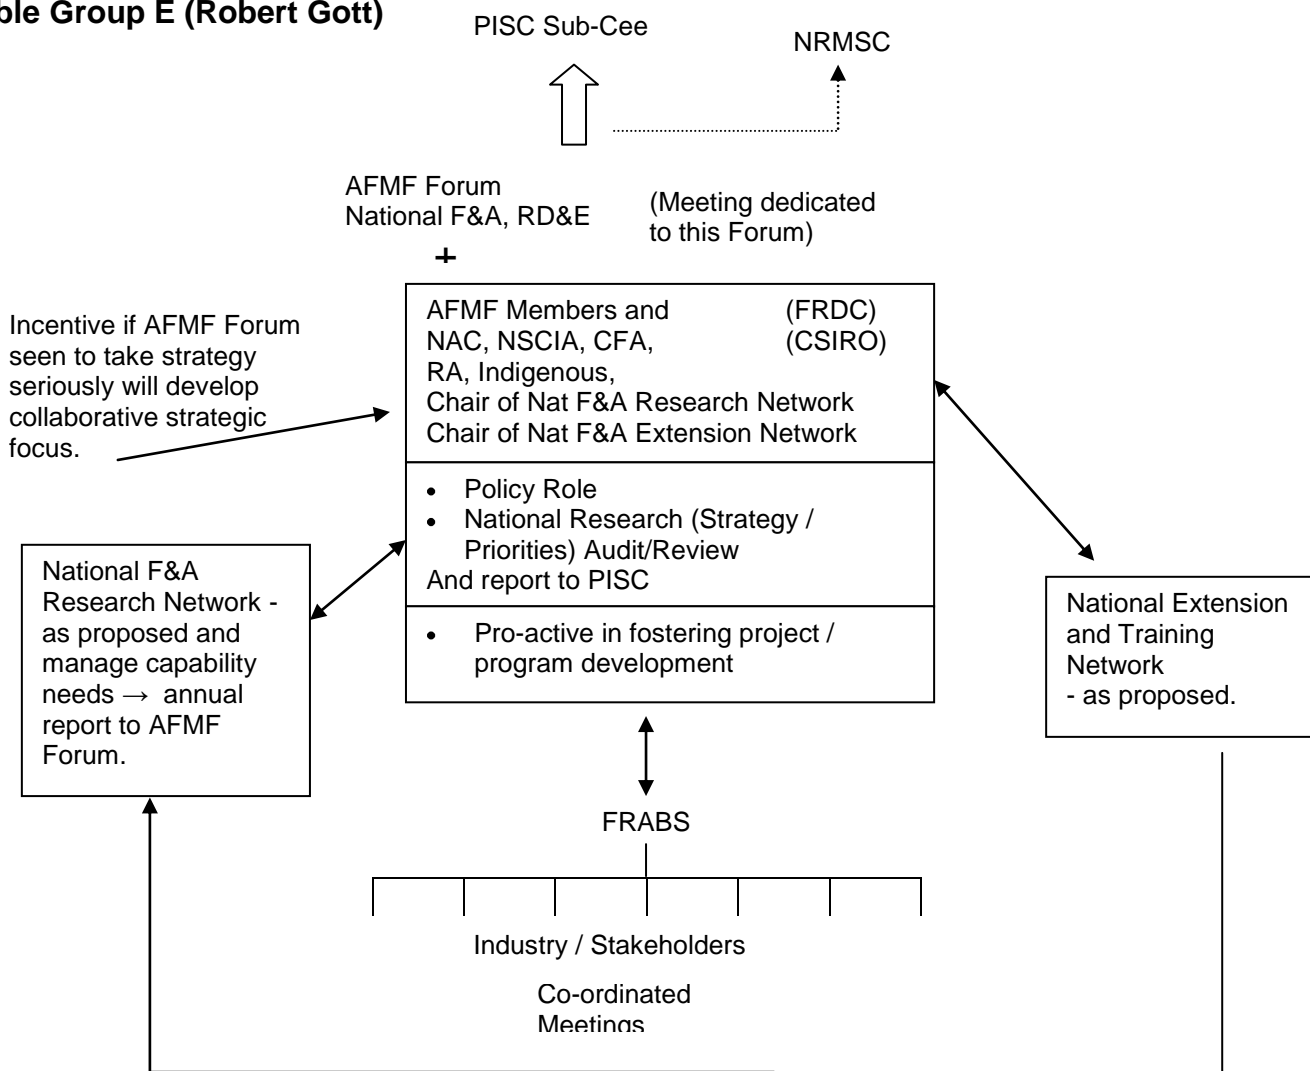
ble Group E (Robert Gott)

PISC Sub-Cee

NRMSC

AFMF Forum
National F&A, RD&E
+

(Meeting dedicated to this Forum)

Incentive if AFMF Forum seen to take strategy seriously will develop collaborative strategic focus.

AFMF Members and (FRDC)
NAC, NSCIA, CFA, (CSIRO)
RA, Indigenous,
Chair of Nat F&A Research Network
Chair of Nat F&A Extension Network

- Policy Role
- National Research (Strategy / Priorities) Audit/Review
And report to PISC

- Pro-active in fostering project / program development

National F&A Research Network - as proposed and manage capability needs $\rightarrow$ annual report to AFMF Forum.

National Extension and Training Network
- as proposed.

FRABS

Industry / Stakeholders

Co-ordinated Meetings